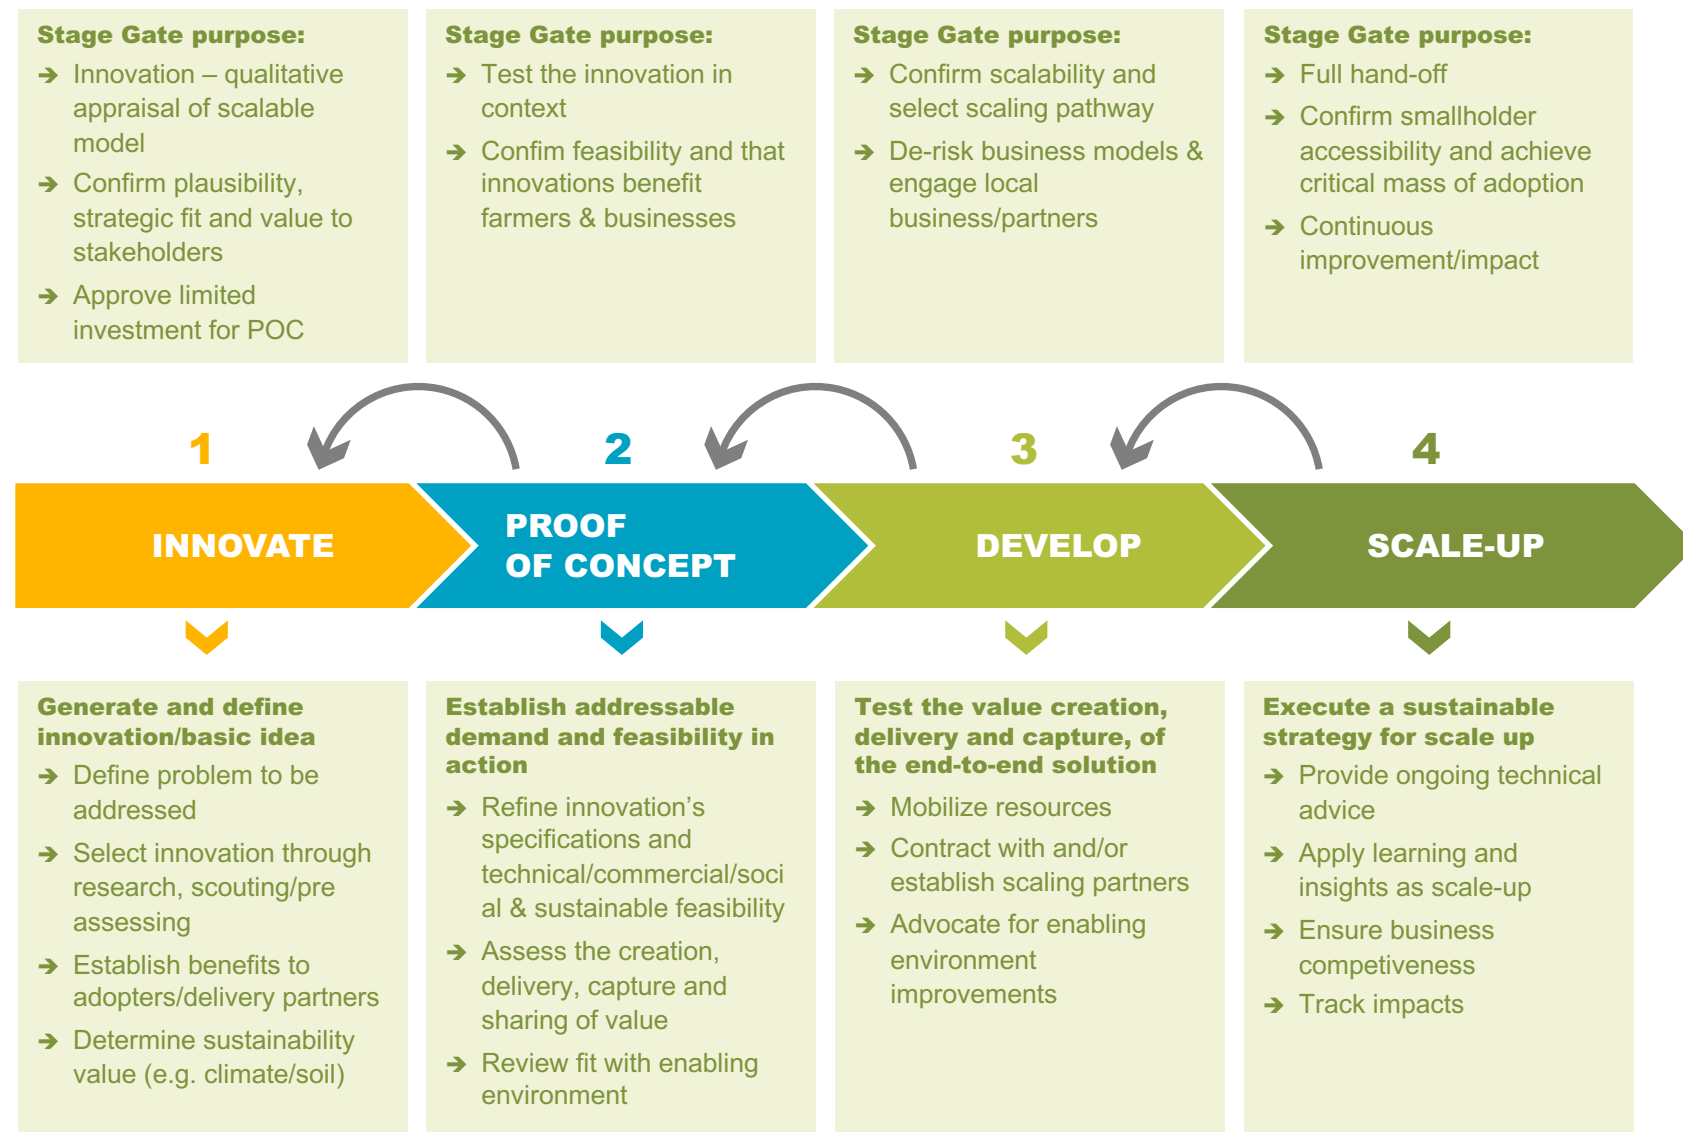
Stage Gate purpose:
➔ Innovation – qualitative appraisal of scalable model
➔ Confirm plausibility, strategic fit and value to stakeholders
➔ Approve limited investment for POC

Stage Gate purpose:
➔ Test the innovation in context
➔ Confirm feasibility and that innovations benefit farmers & businesses

Stage Gate purpose:
➔ Confirm scalability and select scaling pathway
➔ De-risk business models & engage local business/partners

Stage Gate purpose:
➔ Full hand-off
➔ Confirm smallholder accessibility and achieve critical mass of adoption
➔ Continuous improvement/impact

1
INNOVATE

2
PROOF OF CONCEPT

3
DEVELOP

4
SCALE-UP

Generate and define innovation/basic idea
➔ Define problem to be addressed
➔ Select innovation through research, scouting/pre assessing
➔ Establish benefits to adopters/delivery partners
➔ Determine sustainability value (e.g. climate/soil)

Establish addressable demand and feasibility in action
➔ Refine innovation's specifications and technical/commercial/social & sustainable feasibility
➔ Assess the creation, delivery, capture and sharing of value
➔ Review fit with enabling environment

Test the value creation, delivery and capture, of the end-to-end solution
➔ Mobilize resources
➔ Contract with and/or establish scaling partners
➔ Advocate for enabling environment improvements

Execute a sustainable strategy for scale up
➔ Provide ongoing technical advice
➔ Apply learning and insights as scale-up
➔ Ensure business competiveness
➔ Track impacts